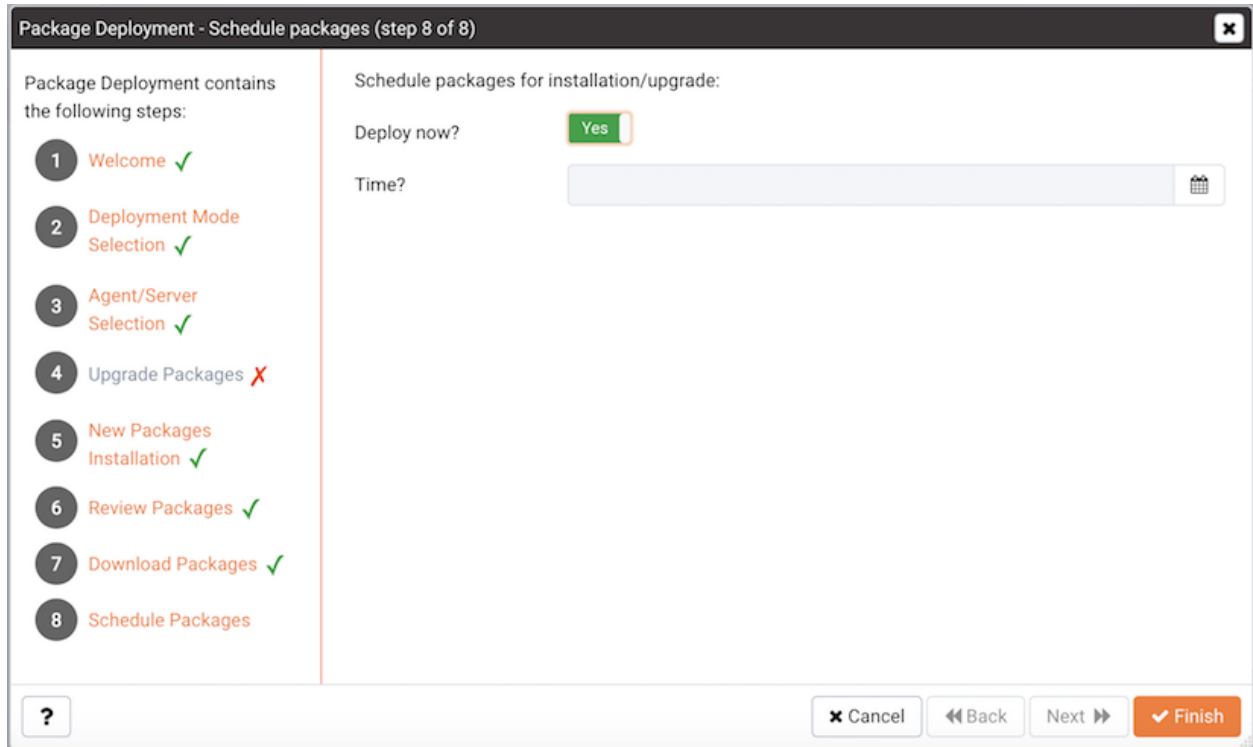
Package Deployment - Schedule packages (step 8 of 8)

Package Deployment contains the following steps:

1 Welcome ✓

2 Deployment Mode Selection ✓

3 Agent/Server Selection ✓

4 Upgrade Packages ✗

5 New Packages Installation ✓

6 Review Packages ✓

7 Download Packages ✓

8 Schedule Packages

Schedule packages for installation/upgrade:

Deploy now? Yes

Time?

?

✖ Cancel ◀◀ Back Next ▶▶ ✔ Finish